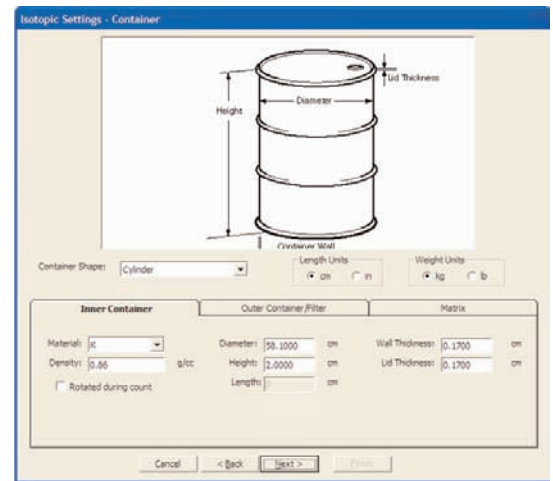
Isotopic Settings - Container

Lid Thickness

Diameter

Height

Container Wall

Container Shape: Cylinder

Length Units
cm
in

Weight Units
kg
lb

Inner Container

Outer Container/Filter

Matrix

Material: K

Density: 0.86 g/cc

Rotated during count

Diameter: 58.1000 cm

Height: 2.0000 cm

Length: cm

Wall Thickness: 0.1700 cm

Lid Thickness: 0.1700 cm

Cancel

< Back

Next >

Finish